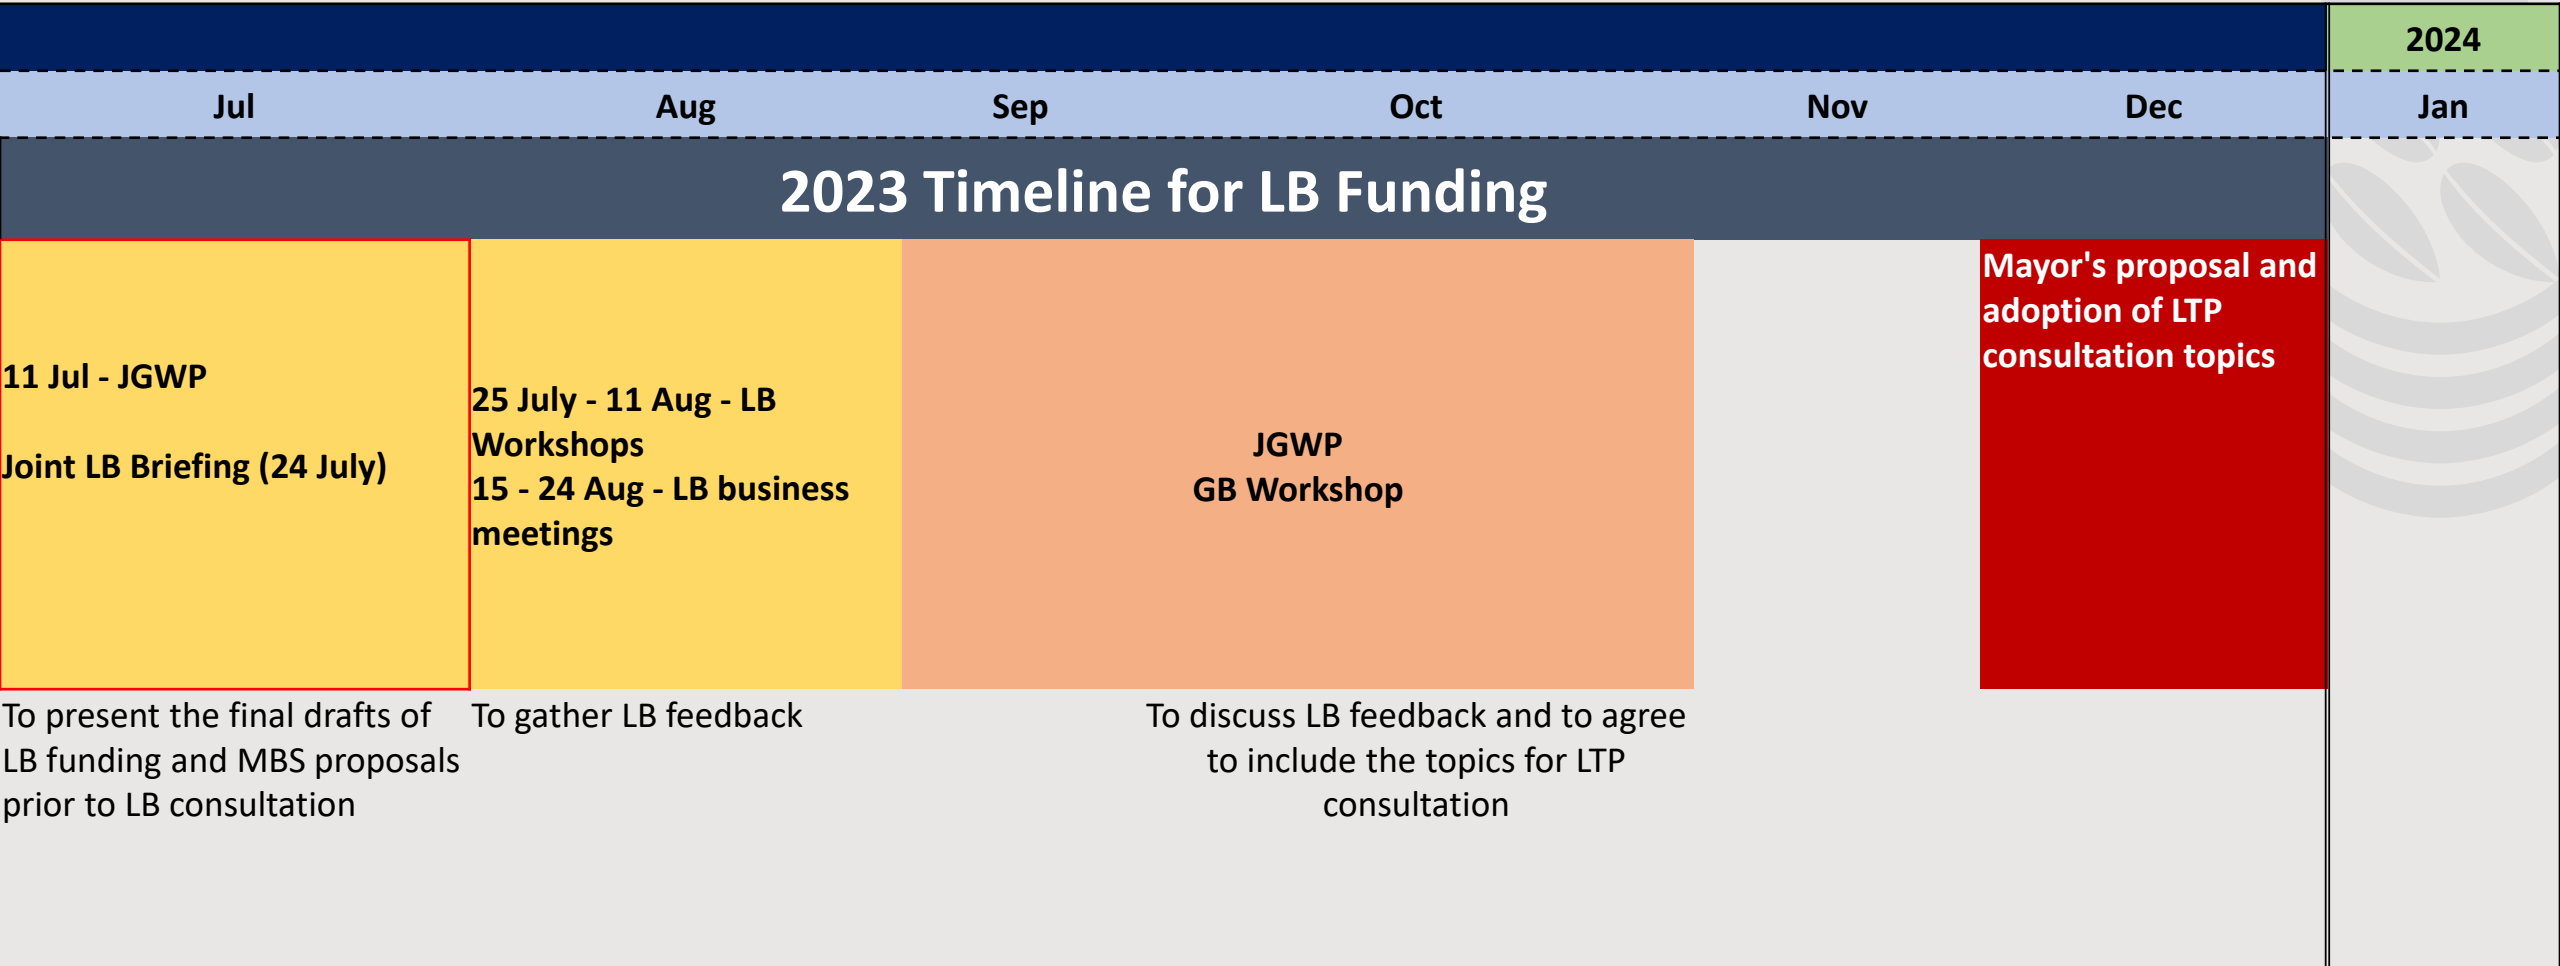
2024

| Jul | Aug | Sep | Oct | Nov | Dec | Jan |
|---|---|---|---|---|---|---|

2023 Timeline for LB Funding

11 Jul - JGWP

Joint LB Briefing (24 July)

25 July - 11 Aug - LB Workshops
15 - 24 Aug - LB business meetings

JGWP
GB Workshop

Mayor's proposal and adoption of LTP consultation topics

To present the final drafts of LB funding and MBS proposals prior to LB consultation

To gather LB feedback

To discuss LB feedback and to agree to include the topics for LTP consultation